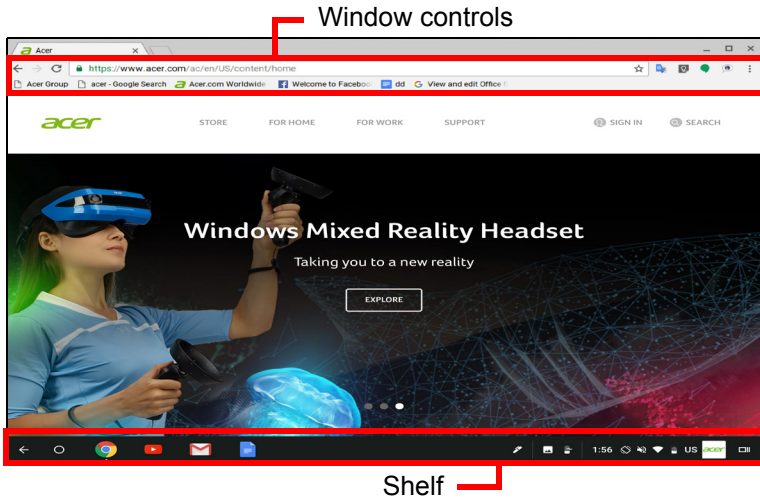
Window controls

Acer

https://www.acer.com/ac/en/US/content/home

Acer Group | acer - Google Search | Acer.com Worldwide | Welcome to Faceboo | dd | View and edit Office f

acer

STORE FOR HOME FOR WORK SUPPORT

SIGN IN SEARCH

Windows Mixed Reality Headset

Taking you to a new reality

EXPLORE

1:56 US acer

Shelf